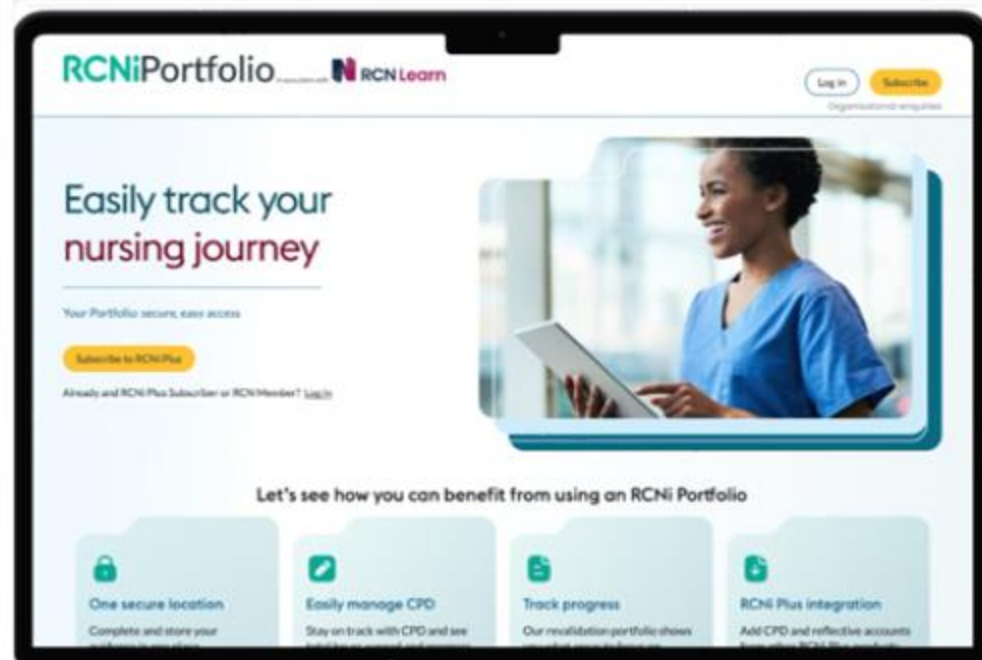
RCNiPortfolio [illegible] RCN Learn

Log in Subscribe

Organisational enquiries

Easily track your nursing journey

Your Portfolio secure, easy access

Subscribe to RCNi Plus

Already and RCNi Plus Subscriber or RCN Member? Log in

Let's see how you can benefit from using an RCNi Portfolio

One secure location

Complete and store your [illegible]

Easily manage CPD

Stay on track with CPD and see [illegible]

Track progress

Our revalidation portfolio shows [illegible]

RCNi Plus integration

Add CPD and reflective accounts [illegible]